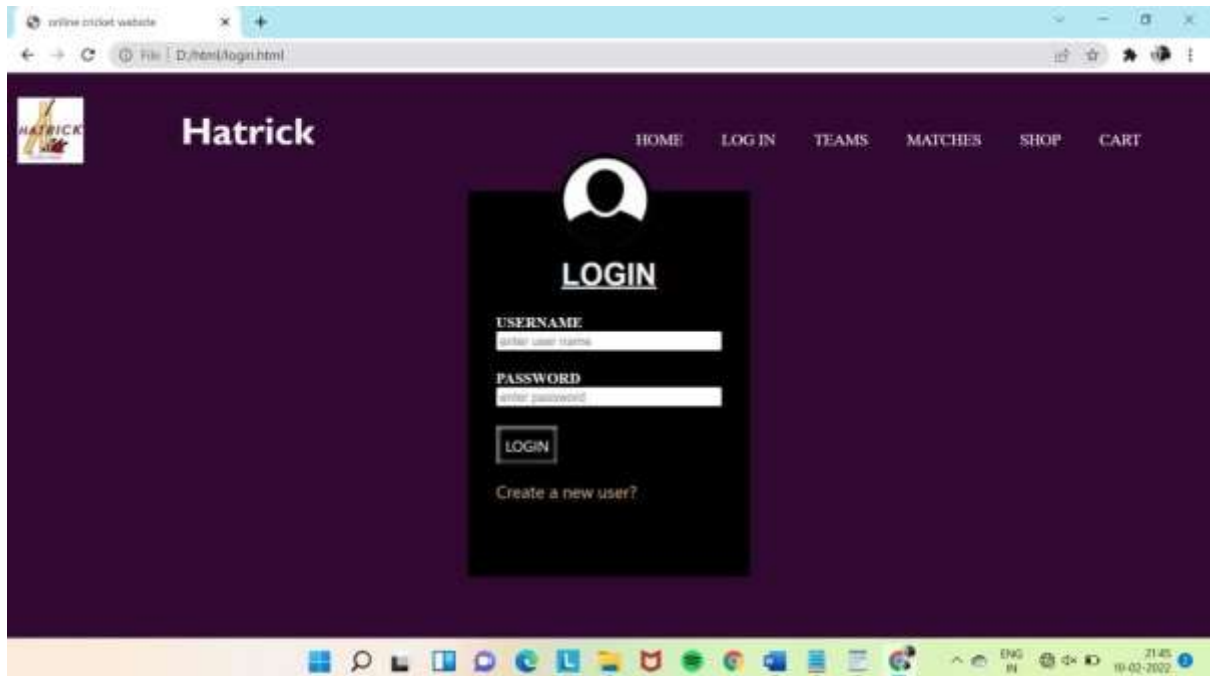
online cricket website

File | D:/html/login.html

HATRICK

Hatrick

HOME LOG IN TEAMS MATCHES SHOP CART

LOGIN

USERNAME
enter user name

PASSWORD
enter password

LOGIN

Create a new user?

ENG IN

21:45 10-02-2022